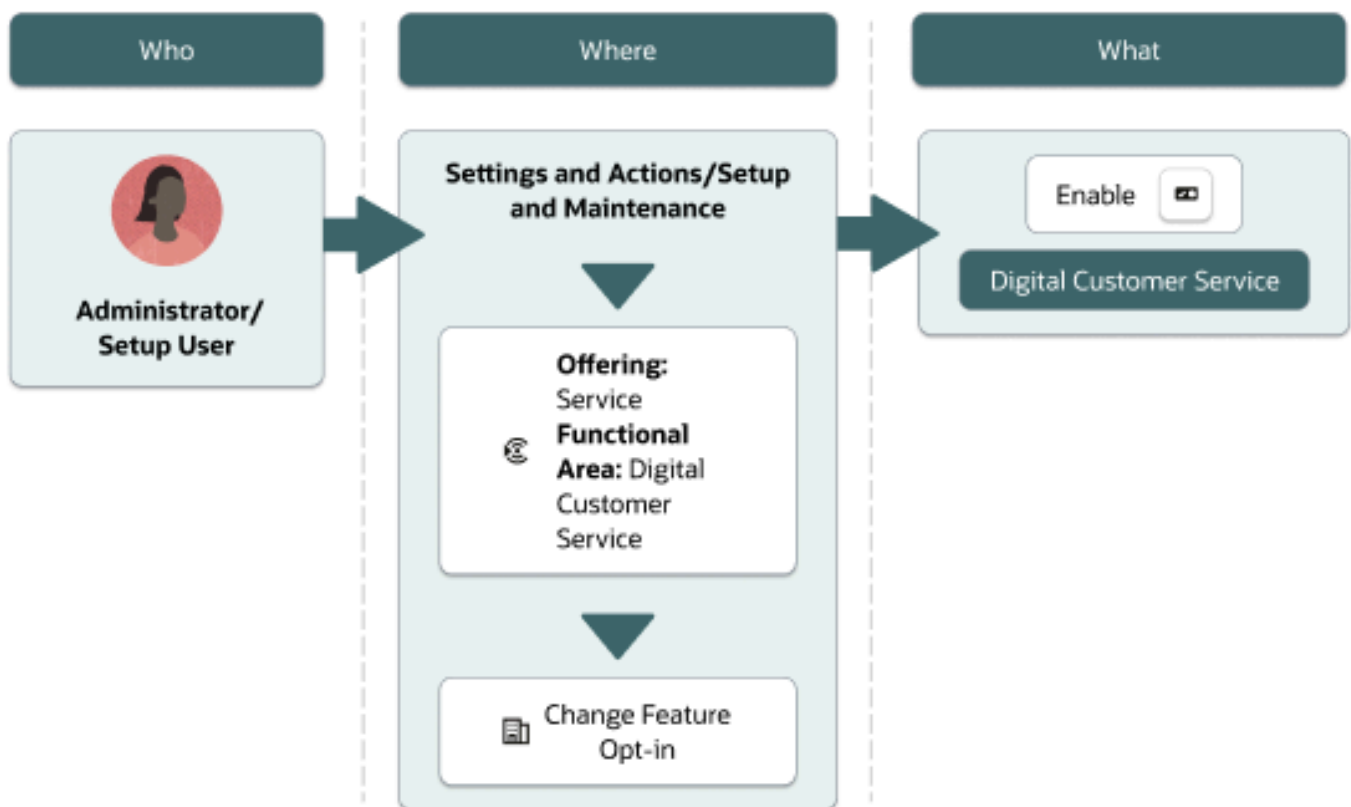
Who

Where

What

Administrator/ Setup User

Settings and Actions/Setup and Maintenance

Offering: Service Functional Area: Digital Customer Service

Change Feature Opt-in

Enable

Digital Customer Service